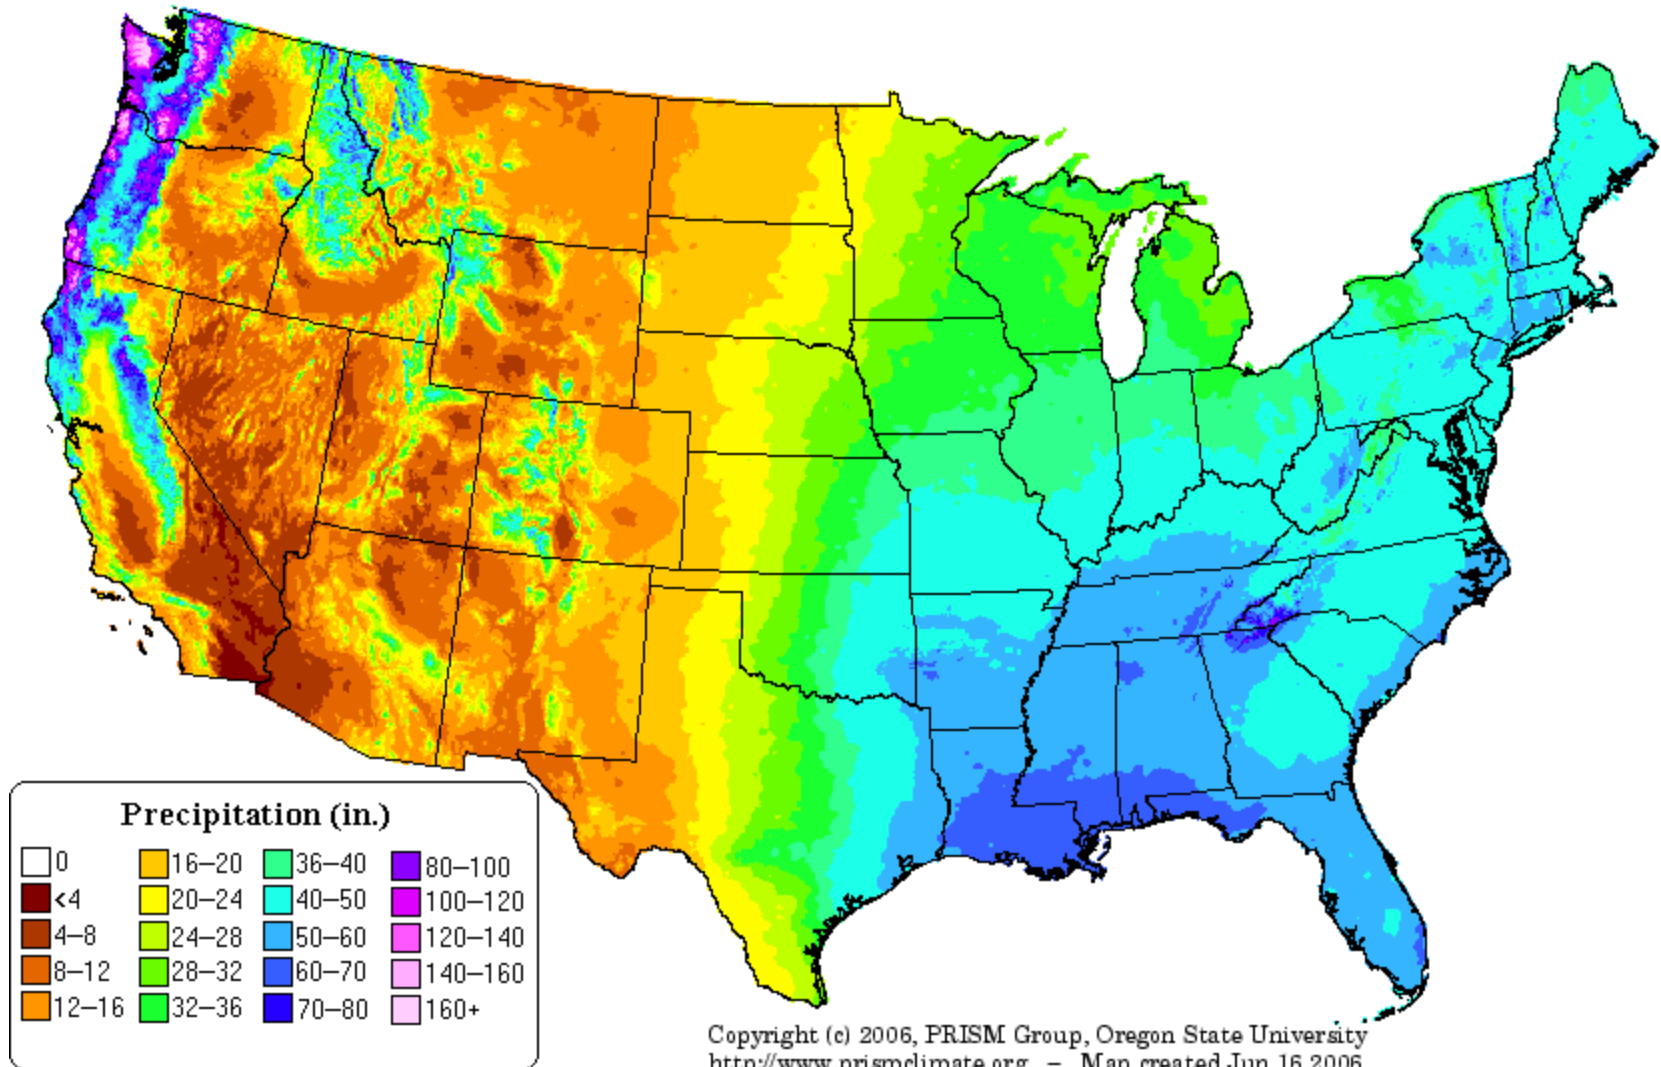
Precipitation (in.)

| | | | |
|---|---|---|---|
| 0 | 16–20 | 36–40 | 80–100 |
| <4 | 20–24 | 40–50 | 100–120 |
| 4–8 | 24–28 | 50–60 | 120–140 |
| 8–12 | 28–32 | 60–70 | 140–160 |
| 12–16 | 32–36 | 70–80 | 160+ |

Copyright (c) 2006, PRISM Group, Oregon State University
http://www.prismclimate.org – Map created Jun 16 2006